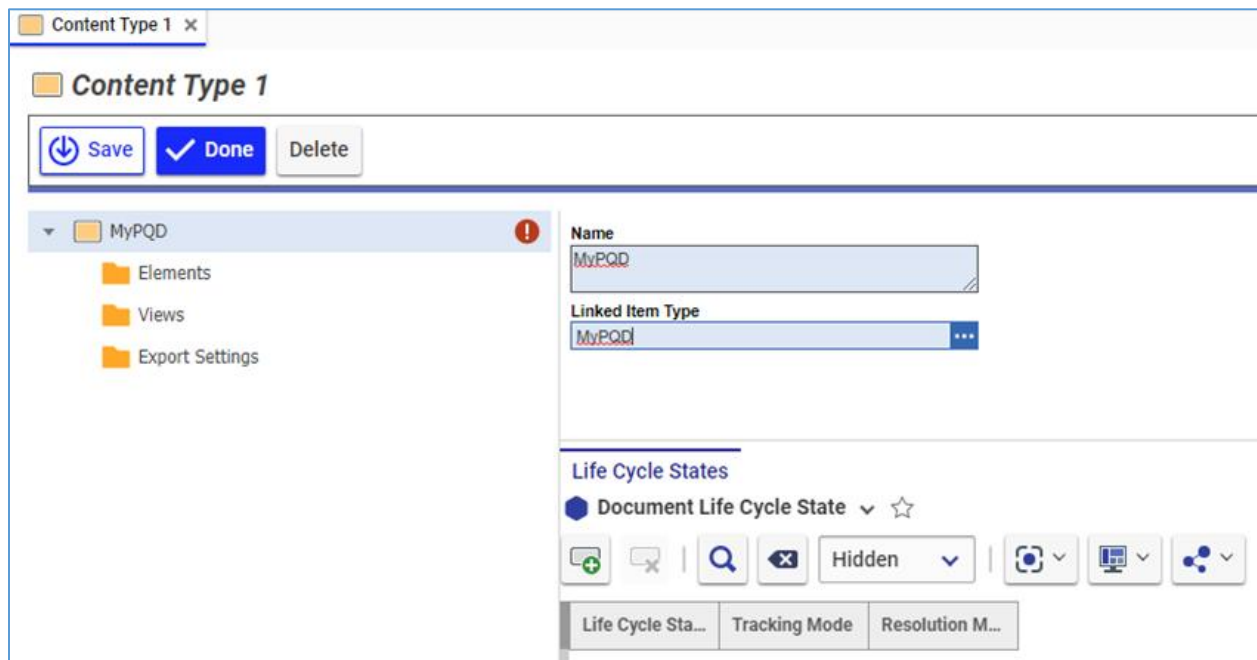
Content Type 1 ×

Content Type 1

Save
Done
Delete

MyPQD
Elements
Views
Export Settings

Name
MyPQD

Linked Item Type
MyPQD

Life Cycle States

Document Life Cycle State

Hidden

| Life Cycle Sta... | Tracking Mode | Resolution M... |
|---|---|---|